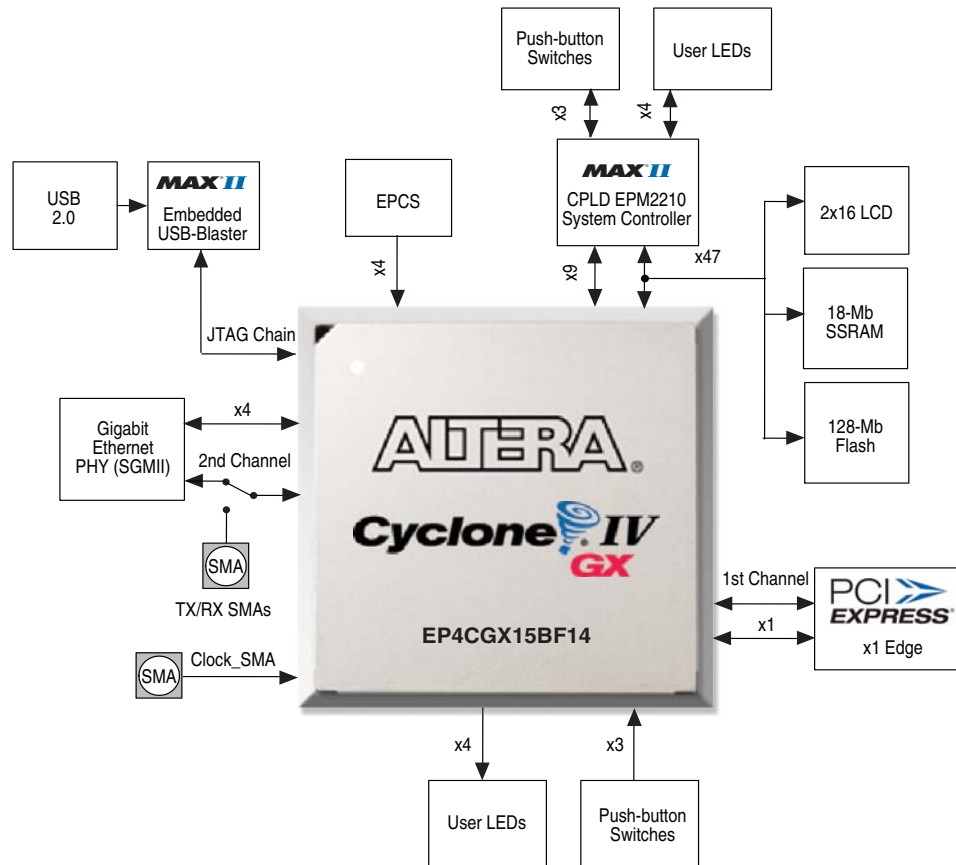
Push-button Switches

User LEDs

x3

x4

USB 2.0

MAX II
Embedded USB-Blaster

EPCS

MAX II
CPLD EPM2210 System Controller

2x16 LCD

x4

x9

x47

18-Mb SSRAM

JTAG Chain

Gigabit Ethernet PHY (SGMII)

x4

2nd Channel

128-Mb Flash

ALTERA®

Cyclone IV GX

SMA

TX/RX SMAs

1st Channel

PCI EXPRESS

x1

x1 Edge

EP4CGX15BF14

SMA

Clock_SMA

x4

x3

User LEDs

Push-button Switches